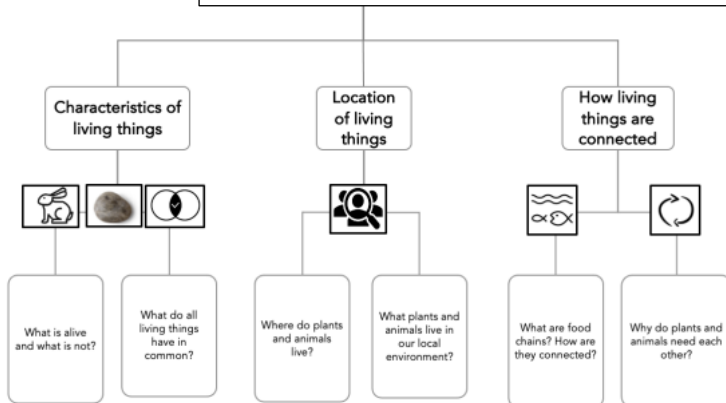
Characteristics of living things

Location of living things

How living things are connected

What is alive and what is not?

What do all living things have in common?

Where do plants and animals live?

What plants and animals live in our local environment?

What are food chains? How are they connected?

Why do plants and animals need each other?